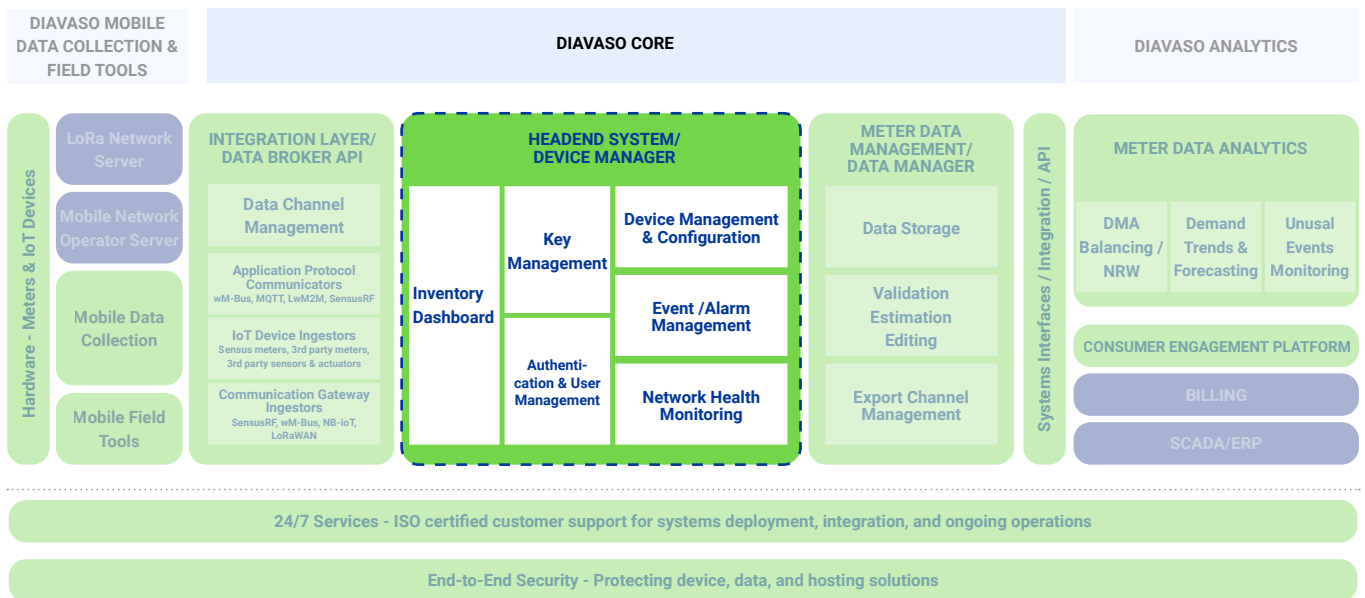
DIAVASO MOBILE DATA COLLECTION & FIELD TOOLS

DIAVASO CORE

DIAVASO ANALYTICS

Hardware - Meters & IoT Devices

LoRa Network Server

Mobile Network Operator Server

Mobile Data Collection

Mobile Field Tools

INTEGRATION LAYER/ DATA BROKER API

Data Channel Management

Application Protocol Communicators
wM-Bus, MQTT, LwM2M, SensusRF

IoT Device Ingestors
Sensus meters, 3rd party meters, 3rd party sensors & actuators

Communication Gateway Ingestors
SensusRF, wM-Bus, NB-IoT, LoRaWAN

HEADEND SYSTEM/ DEVICE MANAGER

Inventory Dashboard

Key Management

Authentication & User Management

Device Management & Configuration

Event /Alarm Management

Network Health Monitoring

METER DATA MANAGEMENT/ DATA MANAGER

Data Storage

Validation Estimation Editing

Export Channel Management

Systems Interfaces / Integration / API

METER DATA ANALYTICS

DMA Balancing / NRW

Demand Trends & Forecasting

Unusal Events Monitoring

CONSUMER ENGAGEMENT PLATFORM

BILLING

SCADA/ERP

24/7 Services - ISO certified customer support for systems deployment, integration, and ongoing operations

End-to-End Security - Protecting device, data, and hosting solutions